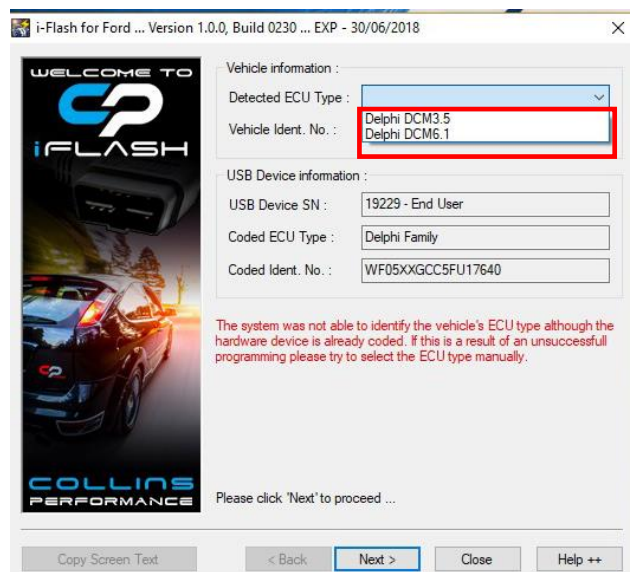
i-Flash for Ford ... Version 1.0.0, Build 0230 ... EXP - 30/06/2018

WELCOME TO
CP
iFLASH

COLLINS
PERFORMANCE

Vehicle information :
Detected ECU Type :
Vehicle Ident. No. :
Delphi DCM3.5
Delphi DCM6.1

USB Device information :
USB Device SN : 19229 - End User
Coded ECU Type : Delphi Family
Coded Ident. No. : WF05XXGCC5FU17640

The system was not able to identify the vehicle's ECU type although the hardware device is already coded. If this is a result of an unsuccessfull programming please try to select the ECU type manually.

Please click 'Next' to proceed ...

Copy Screen Text
< Back
Next >
Close
Help ++